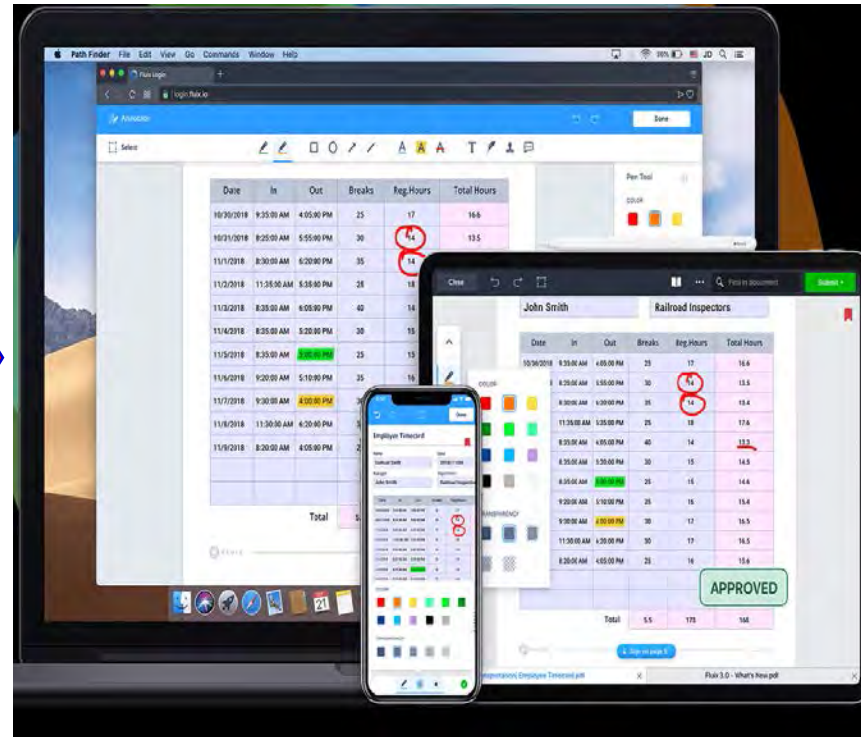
Path Finder File Edit View Go Commands Window Help

Fluix Login

login.fluix.io

Annotate

Done

Select

A A A T

Pen Tool

COLOR

| Date | In | Out | Breaks | Reg.Hours | Total Hours |
|---|---|---|---|---|---|
| 10/30/2018 | 9:35:00 AM | 4:05:00 PM | 25 | 17 | 16.6 |
| 10/31/2018 | 8:25:00 AM | 5:55:00 PM | 30 | 14 | 13.5 |
| 11/1/2018 | 8:30:00 AM | 6:20:00 PM | 35 | 14 | |
| 11/2/2018 | 11:35:00 AM | 5:35:00 PM | 25 | 18 | |
| 11/3/2018 | 8:35:00 AM | 6:05:00 PM | 40 | 14 | |
| 11/4/2018 | 8:35:00 AM | 5:20:00 PM | 35 | 14 | |
| 11/5/2018 | 8:35:00 AM | 3:00:00 PM | 25 | 15 | |
| 11/6/2018 | 9:20:00 AM | 5:10:00 PM | 35 | 16 | |
| 11/7/2018 | 9:30:00 AM | 4:00:00 PM | 30 | | |
| 11/8/2018 | 11:30:00 AM | 6:20:00 PM | | | |
| 11/9/2018 | 8:20:00 AM | 4:05:00 PM | | | |

Total

Close

Find in document

Submit

John Smith

Railroad Inspectors

| Date | In | Out | Breaks | Reg.Hours | Total Hours |
|---|---|---|---|---|---|
| 10/30/2018 | 9:35:00 AM | 4:05:00 PM | 25 | 17 | 16.6 |
| | 8:25:00 AM | 5:55:00 PM | 30 | 14 | 13.5 |
| | 8:30:00 AM | 6:20:00 PM | 35 | 14 | 13.4 |
| | 11:35:00 AM | 5:35:00 PM | 25 | 18 | 17.6 |
| | 8:35:00 AM | 4:05:00 PM | 40 | 14 | 13.3 |
| | 8:35:00 AM | 5:20:00 PM | 35 | 14 | 14.5 |
| | 8:35:00 AM | 3:00:00 PM | 25 | 15 | 14.6 |
| | 9:20:00 AM | 5:10:00 PM | 35 | 16 | 15.4 |
| | 9:30:00 AM | 4:00:00 PM | 30 | 17 | 16.5 |
| | 11:30:00 AM | 6:20:00 PM | 30 | 17 | 16.5 |
| | 8:20:00 AM | 4:05:00 PM | 25 | 16 | 15.6 |

Total 5.5 175 166

APPROVED

COLOR

TRANSPARENCY

Sign on page 5

Employee Timecard

Name

Date

Manager

Department

John Smith

COLOR

TRANSPARENCY

Corporations Employee Timecard.pdf

Fluix 3.0 - What's New.pdf

Done